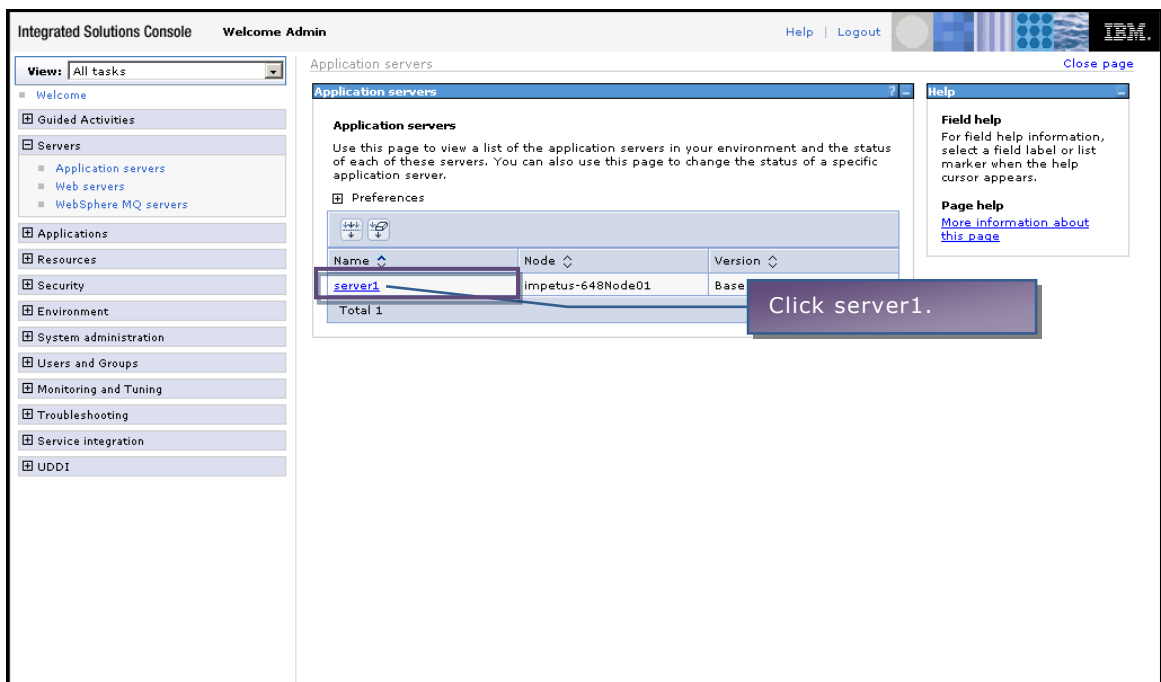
Integrated Solutions Console Welcome Admin

Help | Logout

IBM.

View: All tasks

Welcome

Guided Activities

Servers

Application servers

Web servers

WebSphere MQ servers

Applications

Resources

Security

Environment

System administration

Users and Groups

Monitoring and Tuning

Troubleshooting

Service integration

UDDI

Application servers

Close page

Application servers

Application servers

Use this page to view a list of the application servers in your environment and the status of each of these servers. You can also use this page to change the status of a specific application server.

Preferences

| Name | Node | Version |
|---|---|---|
| server1 | impetus-648Node01 | Base |
| Total 1 | | |

Click server1.

Help

Field help

For field help information, select a field label or list marker when the help cursor appears.

Page help

More information about this page